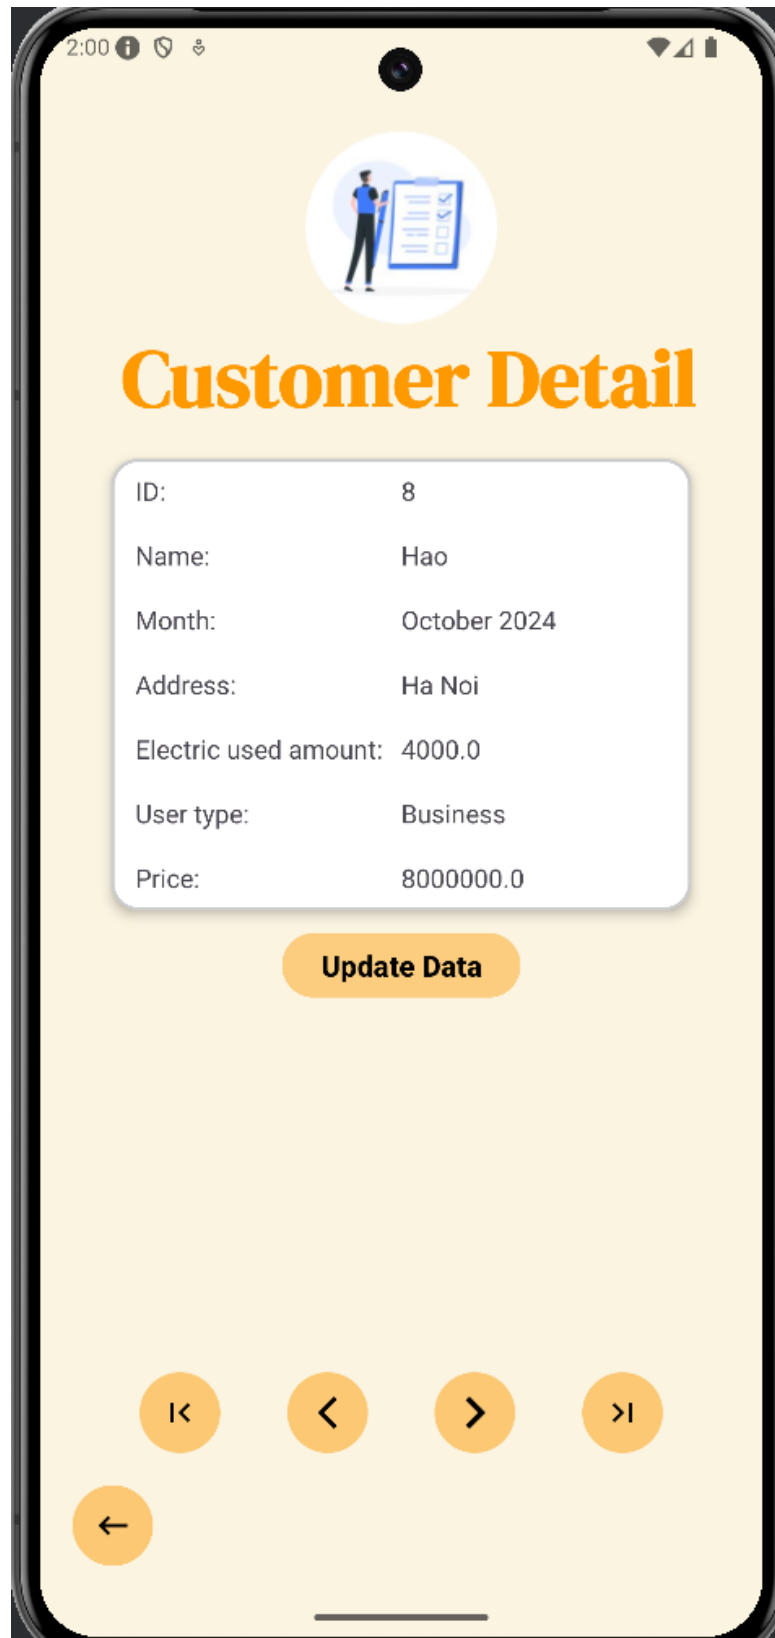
2:00

Customer Detail

| ID: | 8 |
|---|---|
| Name: | Hao |
| Month: | October 2024 |
| Address: | Ha Noi |
| Electric used amount: | 4000.0 |
| User type: | Business |
| Price: | 8000000.0 |

Update Data